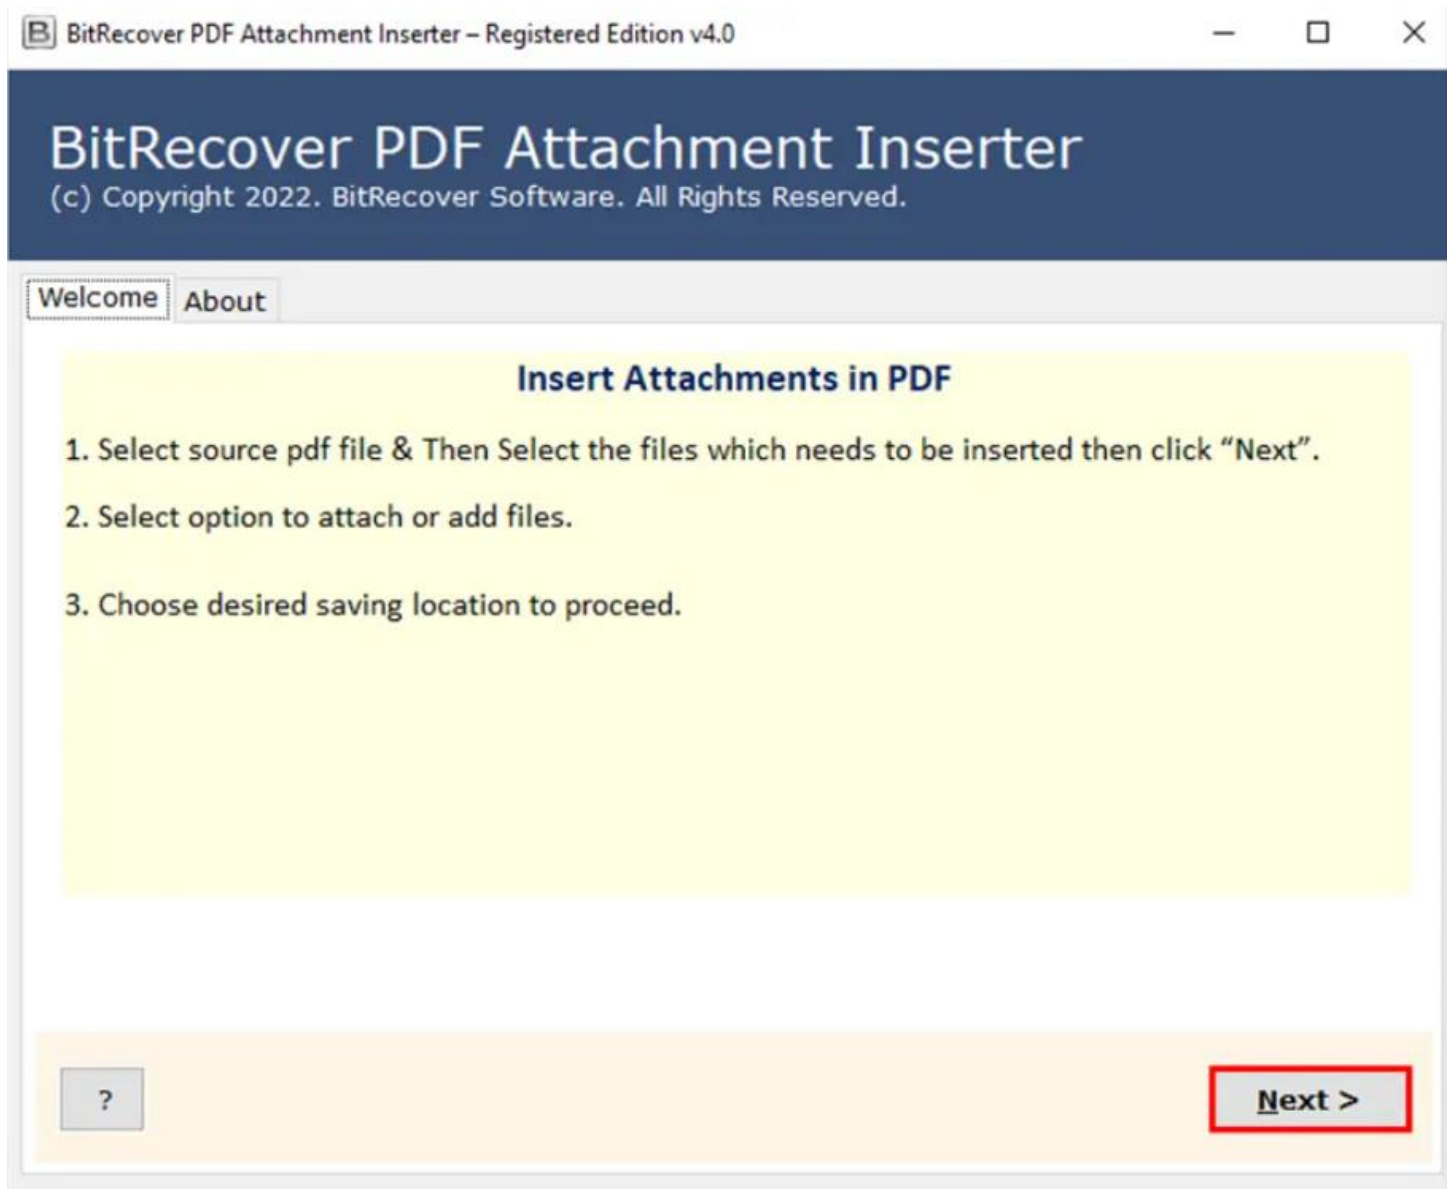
BitRecover PDF Attachment Inserter – Registered Edition v4.0

BitRecover PDF Attachment Inserter
(c) Copyright 2022. BitRecover Software. All Rights Reserved.

Welcome About

Insert Attachments in PDF

1. Select source pdf file & Then Select the files which needs to be inserted then click “Next”.

2. Select option to attach or add files.

3. Choose desired saving location to proceed.

?

Next >